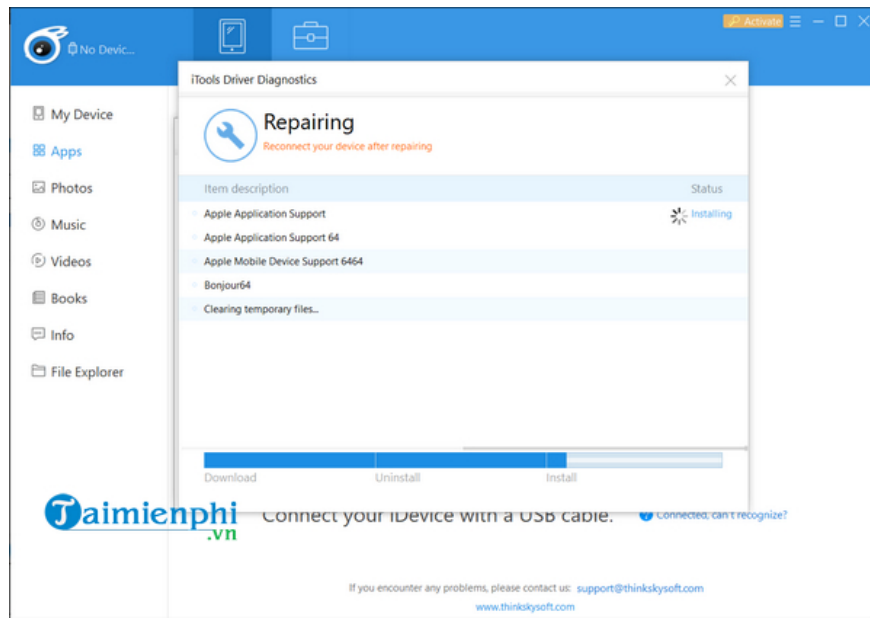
No Devic...

Activate

My Device
Apps
Photos
Music
Videos
Books
Info
File Explorer

iTools Driver Diagnostics

Repairing
Reconnect your device after repairing

| Item description | Status |
|---|---|
| Apple Application Support | Installing |
| Apple Application Support 64 | |
| Apple Mobile Device Support 6464 | |
| Bonjour64 | |
| Clearing temporary files... | |

Download Uninstall Install

Taimienphi .vn

Connect your iDevice with a USB cable.

Connected, can't recognize?

If you encounter any problems, please contact us: support@thinkskysoft.com
www.thinkskysoft.com